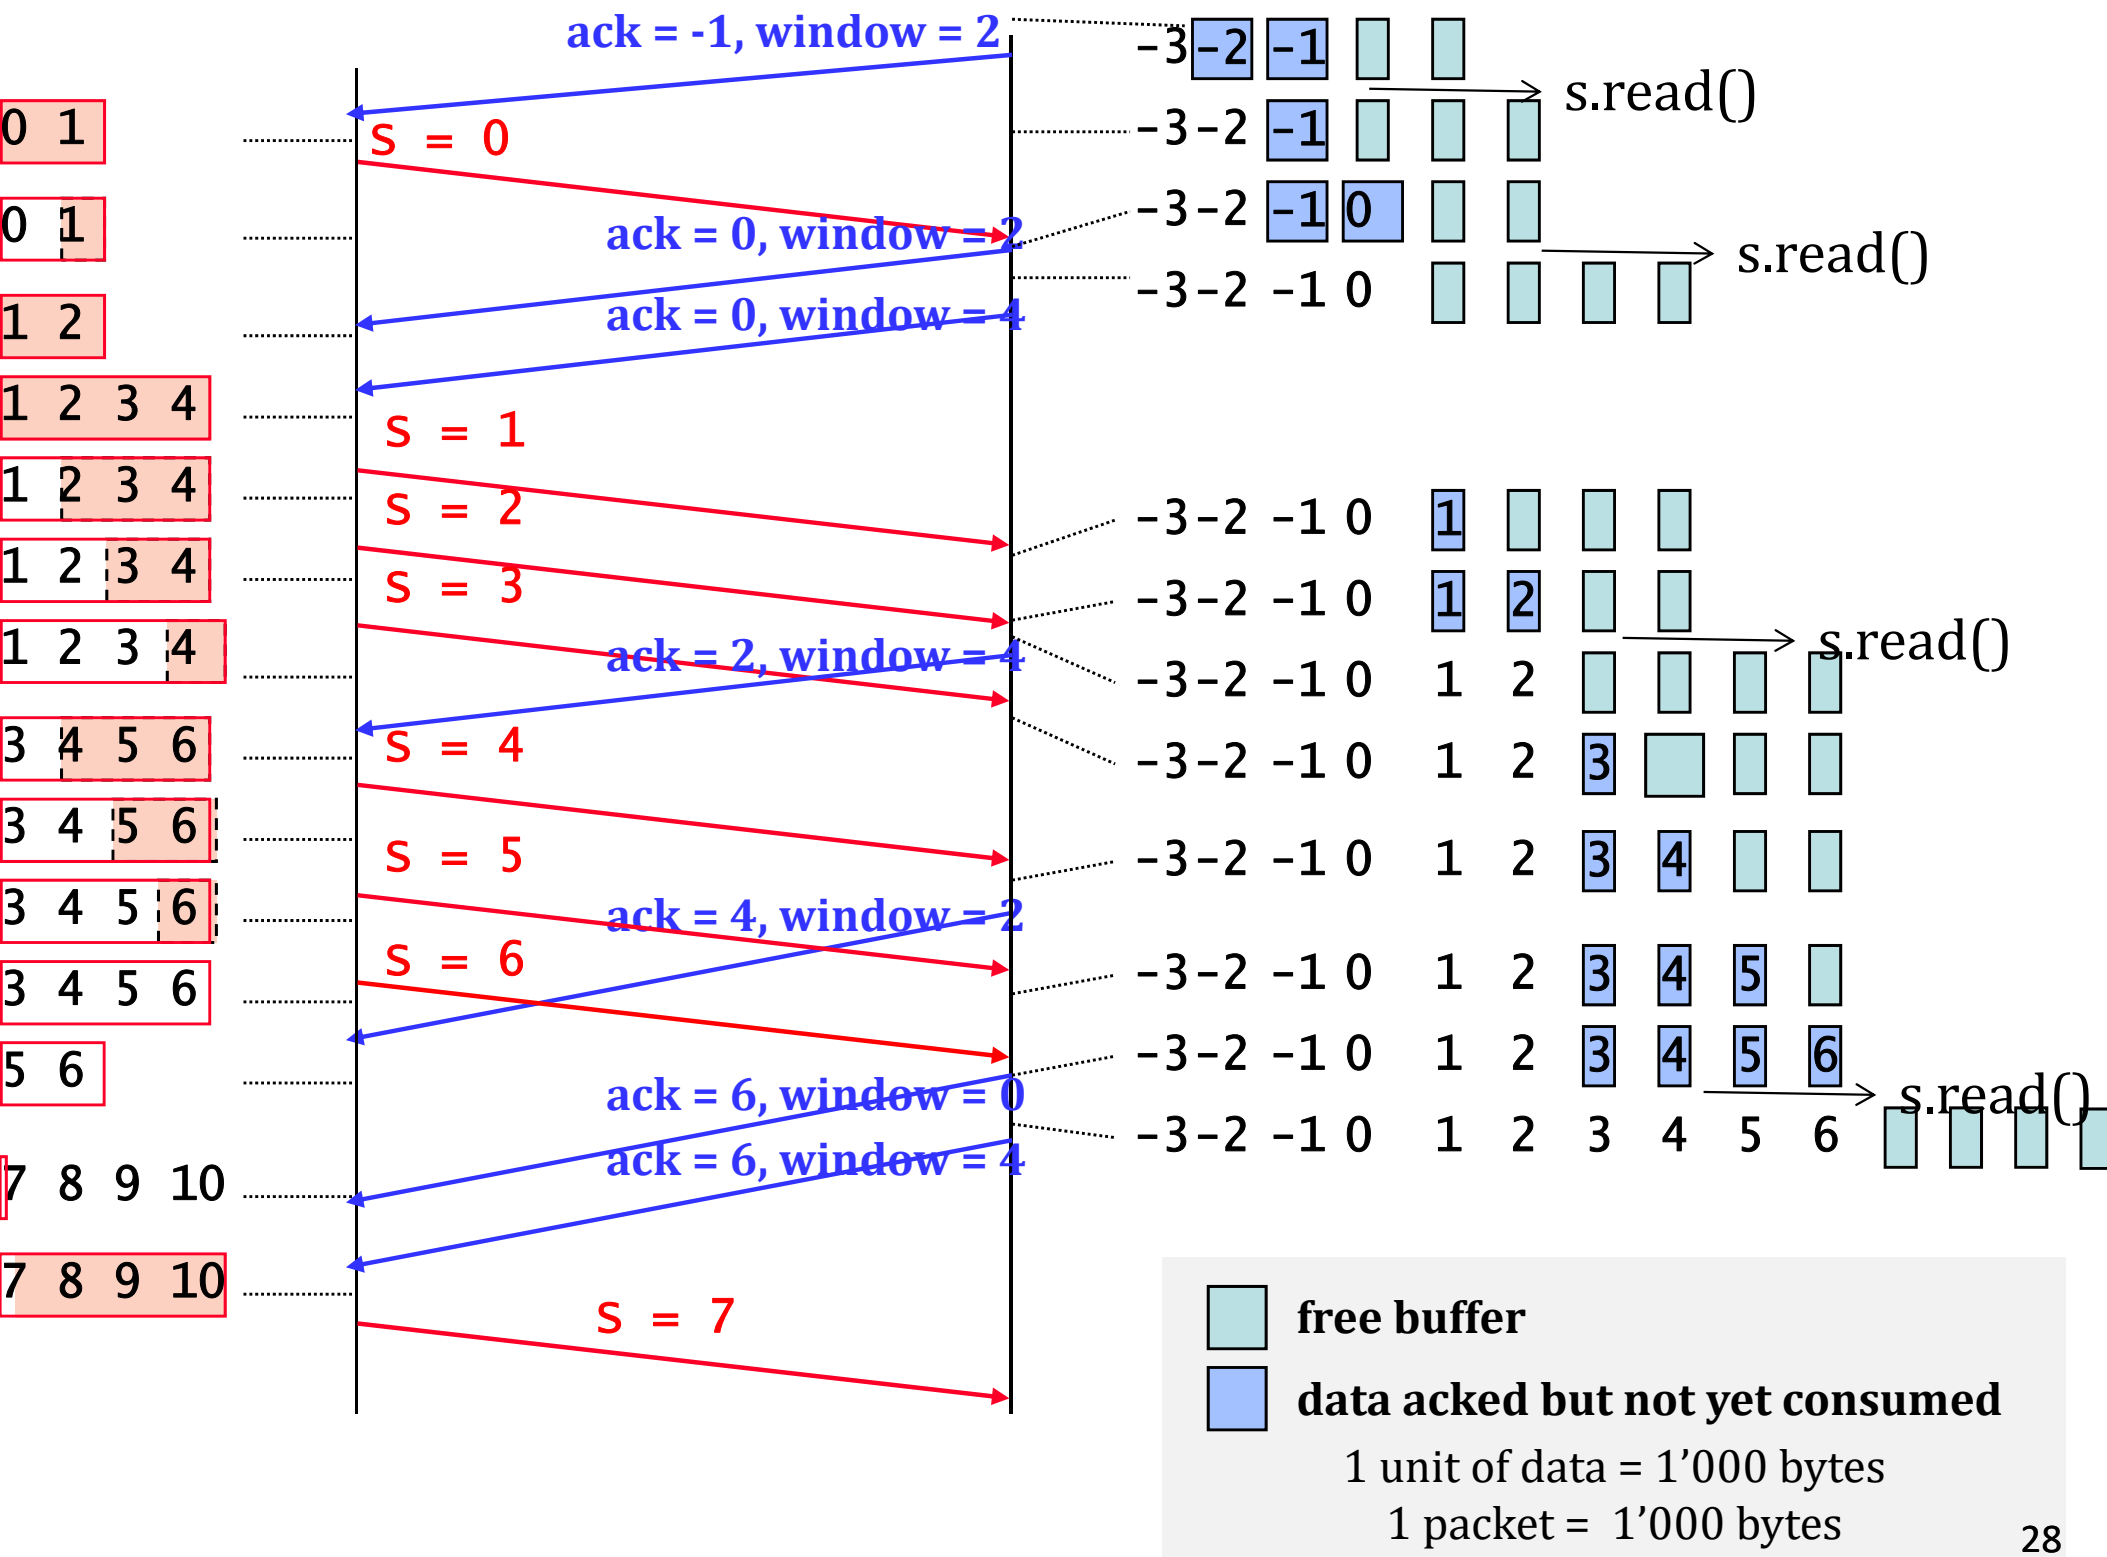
ack = -1, window = 2

0 1

S = 0

0 1

ack = 0, window = 2

1 2

ack = 0, window = 4

1 2 3 4

S = 1

1 2 3 4

S = 2

1 2 3 4

S = 3

1 2 3 4

ack = 2, window = 4

3 4 5 6

S = 4

3 4 5 6

S = 5

3 4 5 6

ack = 4, window = 2

S = 6

3 4 5 6

5 6

ack = 6, window = 0

7 8 9 10

ack = 6, window = 4

7 8 9 10

S = 7

-3 -2 -1

s.read()

-3 -2 -1

-3 -2 -1 0

s.read()

-3 -2 -1 0

-3 -2 -1 0 1

-3 -2 -1 0 1 2

s.read()

-3 -2 -1 0 1 2

-3 -2 -1 0 1 2 3

-3 -2 -1 0 1 2 3 4

-3 -2 -1 0 1 2 3 4 5

-3 -2 -1 0 1 2 3 4 5 6

s.read()

-3 -2 -1 0 1 2 3 4 5 6

free buffer

data acked but not yet consumed

1 unit of data = 1’000 bytes

1 packet = 1’000 bytes

28